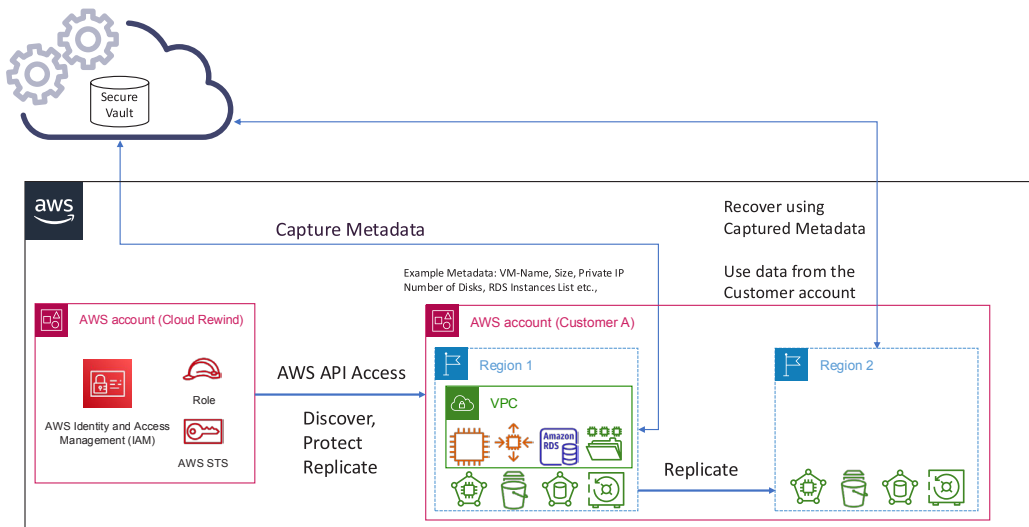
Secure Vault

aws

Capture Metadata

Recover using Captured Metadata

Use data from the Customer account

Example Metadata: VM-Name, Size, Private IP Number of Disks, RDS Instances List etc.,

AWS account (Cloud Rewind)

AWS Identity and Access Management (IAM)

Role

AWS STS

AWS API Access

Discover, Protect Replicate

AWS account (Customer A)

Region 1

VPC

Amazon RDS

Region 2

Replicate